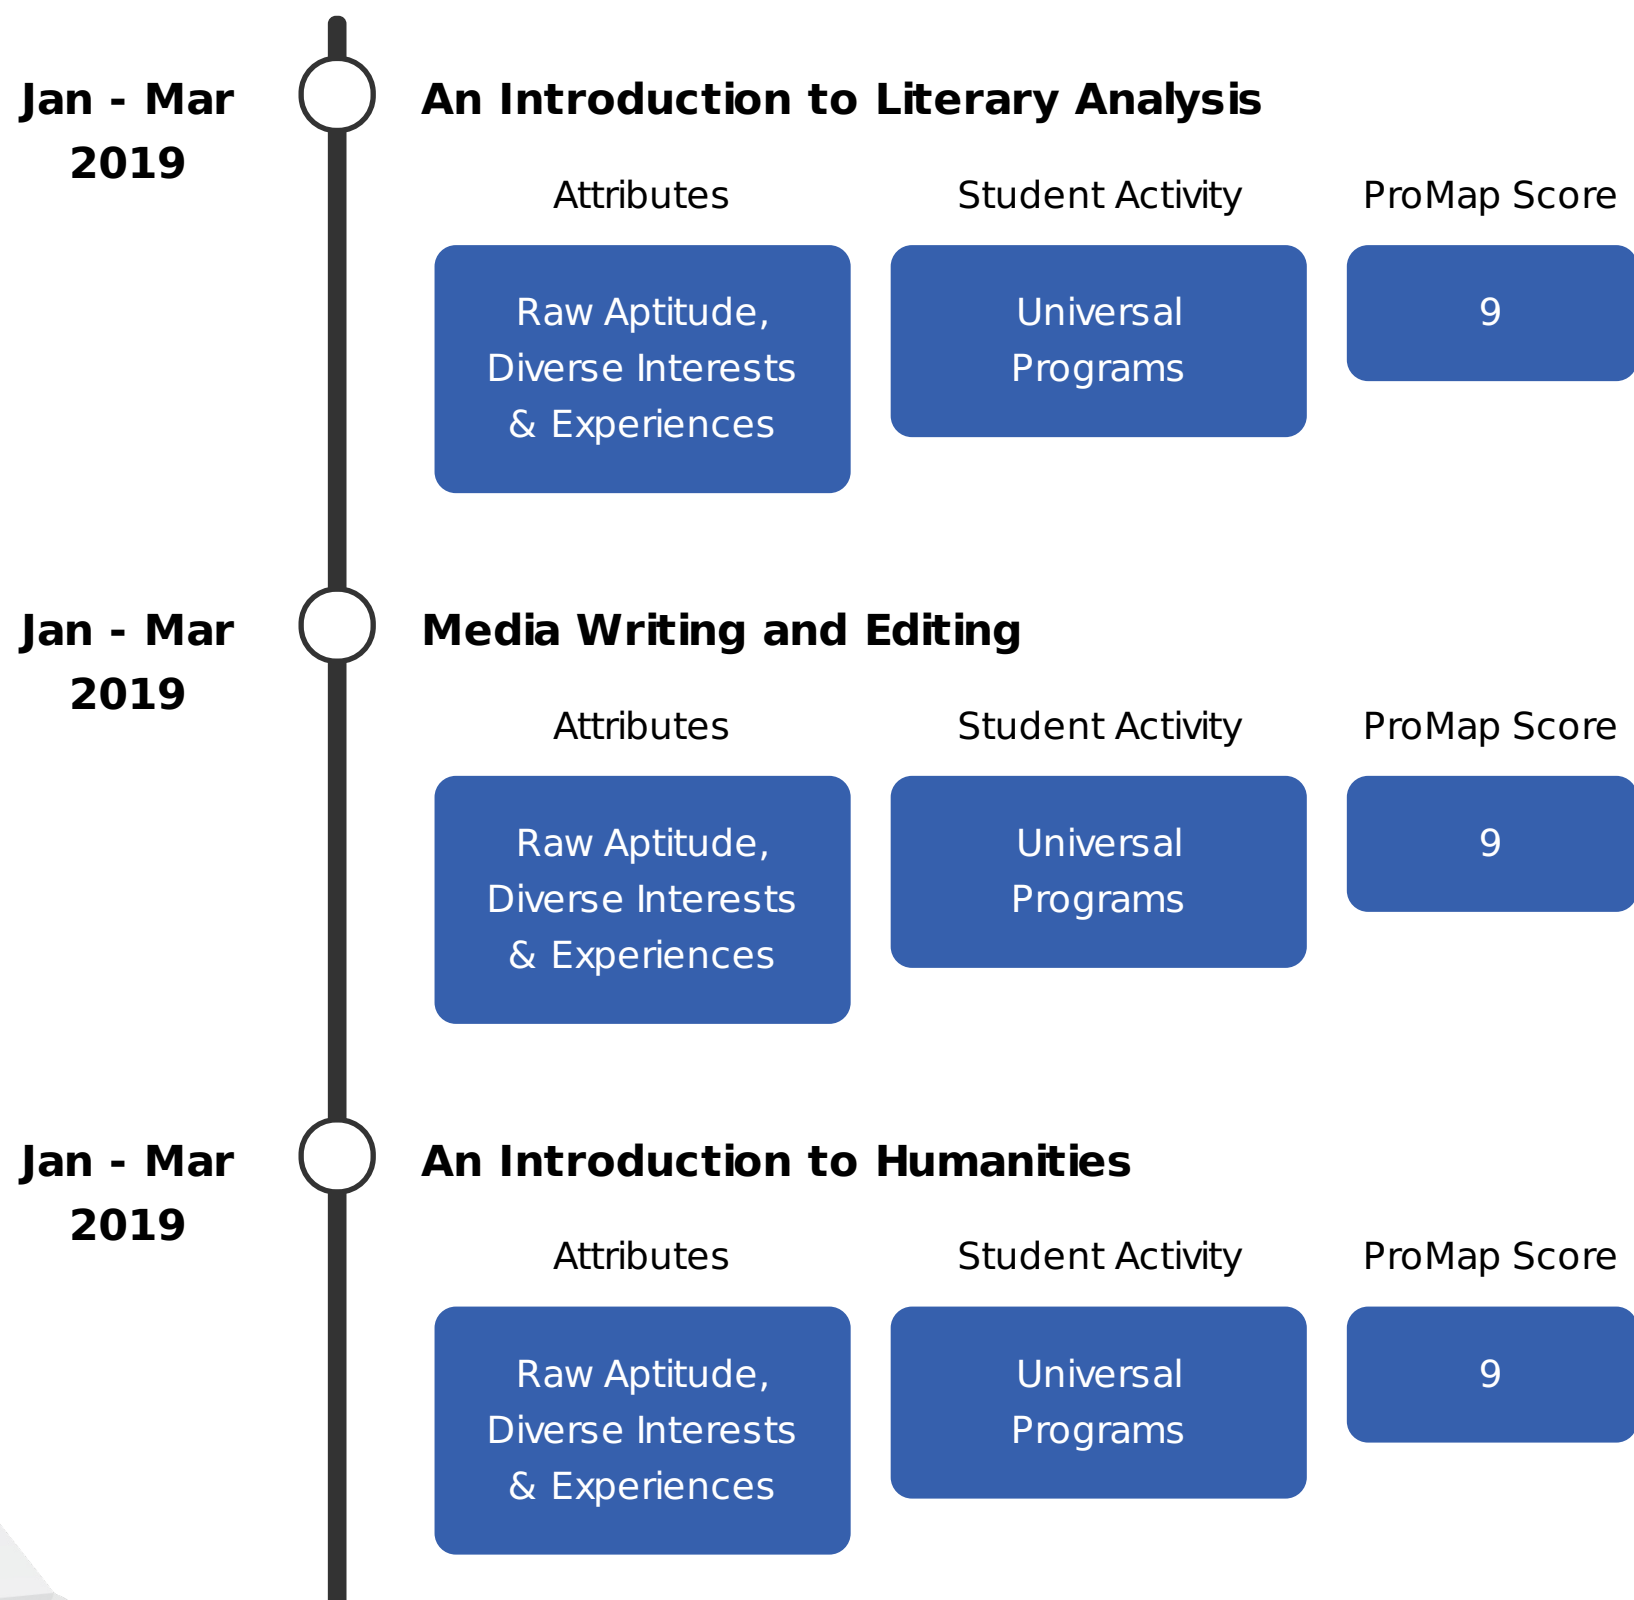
Jan - Mar 2019

An Introduction to Literary Analysis

Attributes

Student Activity

ProMap Score

Raw Aptitude, Diverse Interests & Experiences

Universal Programs

9

Jan - Mar 2019

Media Writing and Editing

Attributes

Student Activity

ProMap Score

Raw Aptitude, Diverse Interests & Experiences

Universal Programs

9

Jan - Mar 2019

An Introduction to Humanities

Attributes

Student Activity

ProMap Score

Raw Aptitude, Diverse Interests & Experiences

Universal Programs

9